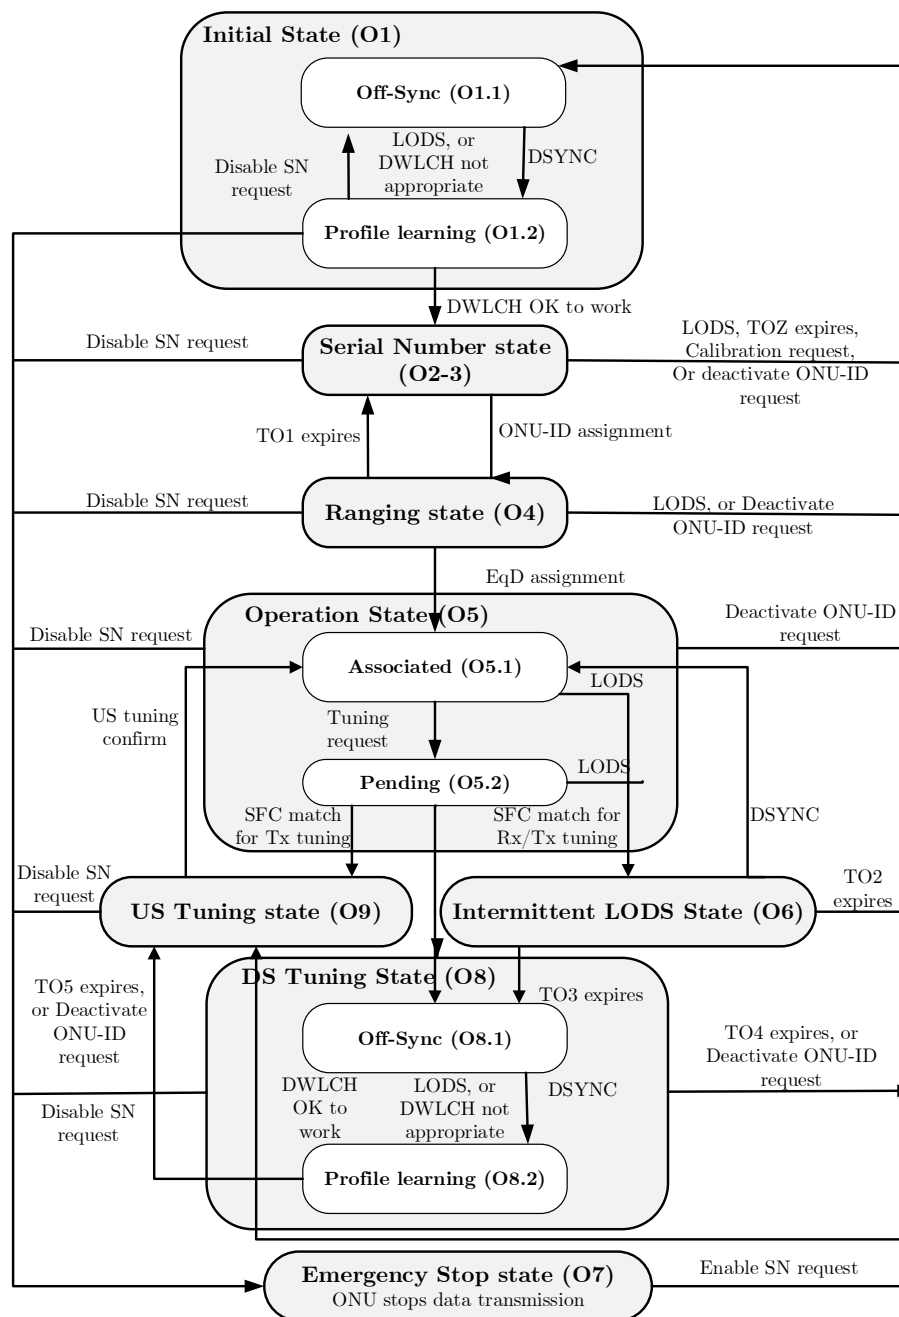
Initial State (O1)

Off-Sync (O1.1)

Disable SN request

LODS, or DWLCH not appropriate

DSYNC

Profile learning (O1.2)

DWLCH OK to work

Disable SN request

Serial Number state (O2-3)

LODS, TOZ expires, Calibration request, Or deactivate ONU-ID request

TO1 expires

ONU-ID assignment

Disable SN request

Ranging state (O4)

LODS, or Deactivate ONU-ID request

EqD assignment

Operation State (O5)

Disable SN request

Deactivate ONU-ID request

Associated (O5.1)

LODS

US tuning confirm

Tuning request

Pending (O5.2)

LODS

SFC match for Tx tuning

SFC match for Rx/Tx tuning

DSYNC

Disable SN request

US Tuning state (O9)

Intermittent LODS State (O6)

TO2 expires

DS Tuning State (O8)

TO5 expires, or Deactivate ONU-ID request

TO3 expires

Off-Sync (O8.1)

TO4 expires, or Deactivate ONU-ID request

Disable SN request

DWLCH OK to work

LODS, or DWLCH not appropriate

DSYNC

Profile learning (O8.2)

Emergency Stop state (O7)
ONU stops data transmission

Enable SN request